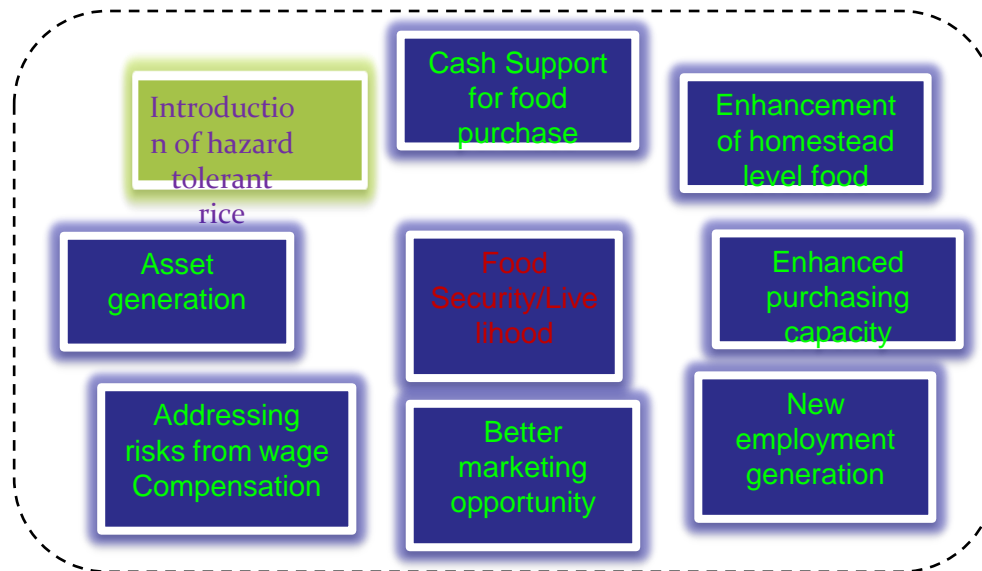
Introduction of hazard tolerant rice

Cash Support for food purchase

Enhancement of homestead level food

Asset generation

Food Security/Livelihood

Enhanced purchasing capacity

Addressing risks from wage Compensation

Better marketing opportunity

New employment generation